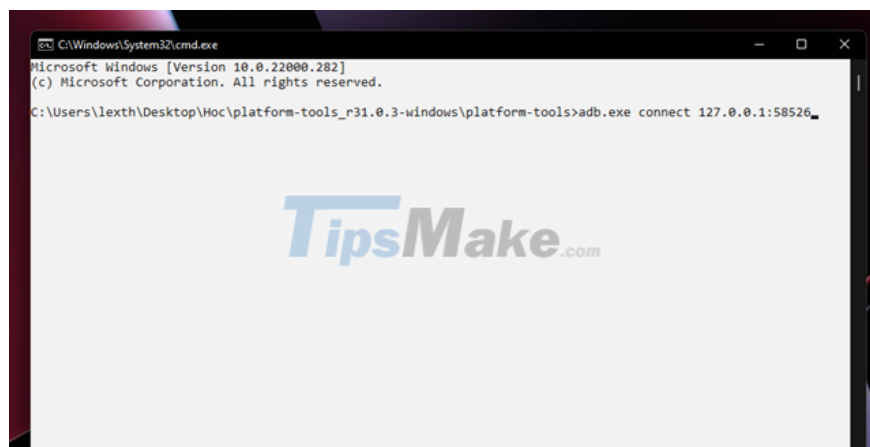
C:\Windows\System32\cmd.exe

Microsoft Windows [Version 10.0.22000.282]
(c) Microsoft Corporation. All rights reserved.

C:\Users\lexth\Desktop\Hoc\platform-tools_r31.0.3-windows\platform-tools>adb.exe connect 127.0.0.1:58526

TipsMake.com